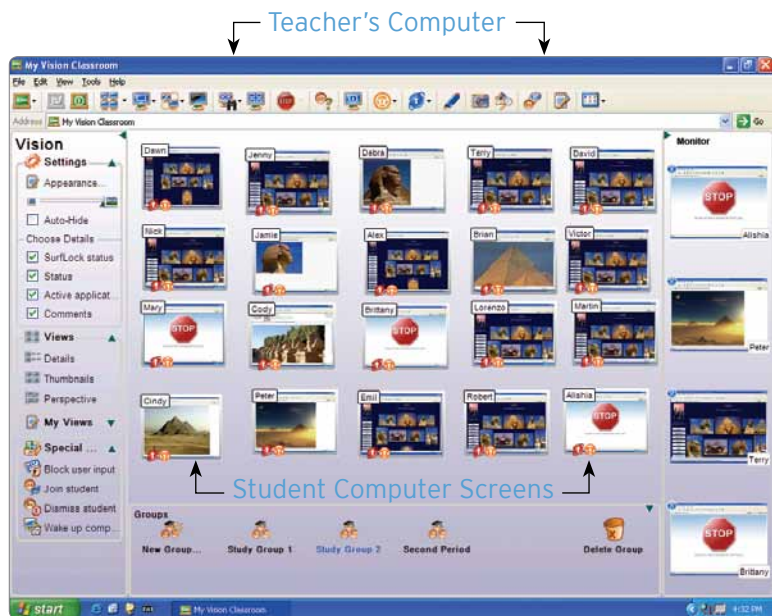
Teacher's Computer

My Vision Classroom

File Edit View Tools Help

Address My Vision Classroom

Go

Vision

Settings

Appearance...

Auto-Hide

Choose Details

SurfLock status

Status

Active applicat...

Comments

Views

Details

Thumbnails

Perspective

My Views

Special ...

Block user input

Join student

Dismiss student

Wake up comp...

Dawn

Jenny

Debra

Terry

David

Nick

Jamie

Alex

Brian

Victor

Mary

STOP

Cody

Brittany

STOP

Lorenzo

Martin

Cindy

Peter

Emil

Robert

Alishia

STOP

Student Computer Screens

Groups

New Group...

Study Group 1

Study Group 2

Second Period

Delete Group

Monitor

STOP

Alishia

Peter

Terry

STOP

Brittany

start

My Vision Classroom

4:32 PM